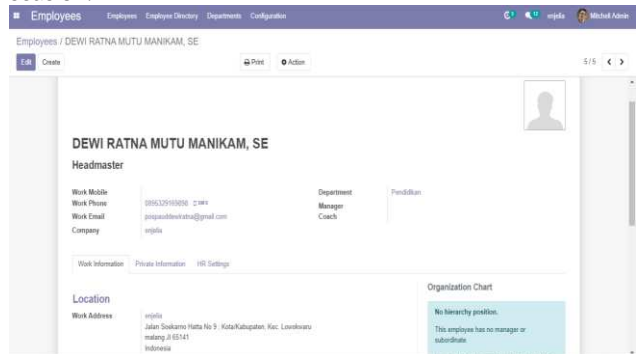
Employees Employees Employee Directory Departments Configuration
snjeila Mitchell Admin

Employees / DEWI RATNA MUTU MANIKAM, SE

Edit Create

Print Action

5 / 5

DEWI RATNA MUTU MANIKAM, SE

Headmaster

Work Mobile
Work Phone 0895329185856 SMS
Work Email puspadidewiratna@gmail.com
Company snjeila

Department Pendidikan
Manager
Coach

Work Information Private Information HR Settings

Location

Work Address snjeila
Jalan Soekarno Hatta No 9 ; Kota/Kabupaten; Kec. Lowokwaru
malang JI 65141
Indonesia

Organization Chart

No hierarchy position.

This employee has no manager or subordinate.